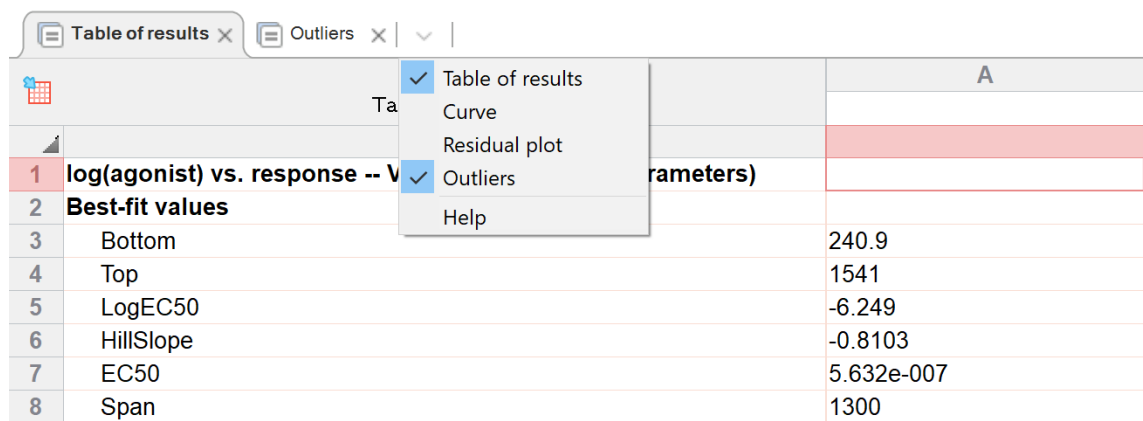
Table of results × | Outliers ×

Ta

Table of results
Curve
Residual plot
Outliers
Help

A

| | | |
|---|---|---|
| 1 | log(agonist) vs. response -- V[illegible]rameters) | |
| 2 | Best-fit values | |
| 3 | Bottom | 240.9 |
| 4 | Top | 1541 |
| 5 | LogEC50 | -6.249 |
| 6 | HillSlope | -0.8103 |
| 7 | EC50 | 5.632e-007 |
| 8 | Span | 1300 |